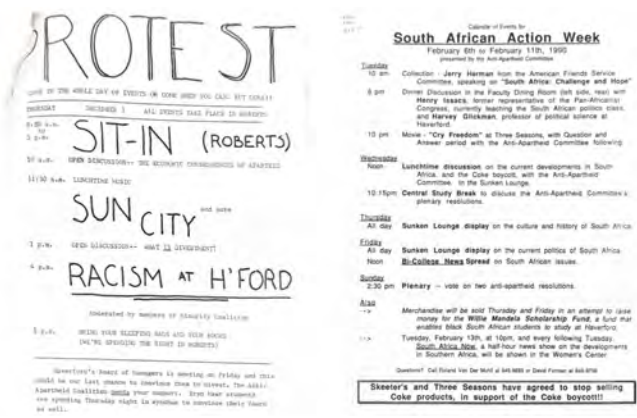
PROTEST

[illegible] THE WHOLE DAY OF EVENTS OR COME WHEN YOU CAN. BUT COME!!!

THURSDAY DECEMBER 3 ALL EVENTS TAKE PLACE IN ROBERTS

8:30 a.m. to 5 p.m. SIT-IN (ROBERTS)

10 a.m. OPEN DISCUSSION-- THE ECONOMIC CONSEQUENCES OF APARTHEID

11:30 a.m. LUNCHTIME MUSIC

SUN CITY and more

3 p.m. OPEN DISCUSSION-- WHAT IS DIVESTMENT?

4 p.m. RACISM AT H'FORD

Moderated by members of Minority Coalition

5 p.m. BRING YOUR SLEEPING BAGS AND YOUR BOOKS WE'RE SPENDING THE NIGHT IN ROBERTS!

Haverford's Board of Managers is meeting on Friday and this could be our last chance to convince them to divest. The Anti-Apartheid Coalition needs your support. Even four students are spending Thursday night in Roberts to convince their board as well.

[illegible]

Calendar of Events for
South African Action Week
February 6th to February 11th, 1990
presented by the Anti-Apartheid Committee

Tuesday
10 am Collection - Jerry Herman from the American Friends Service Committee, speaking on "South Africa: Challenge and Hope"

6 pm Dinner Discussion in the Faculty Dining Room (left side, rear) with Henry Issacs, former representative of the Pan-Africanist Congress, currently teaching the South African politics class, and Harvey Glickman, professor of political science at Haverford.

10 pm Movie - "Cry Freedom" at Three Seasons, with Question and Answer period with the Anti-Apartheid Committee following

Wednesday
Noon Lunchtime discussion on the current developments in South Africa, and the Coke boycott, with the Anti-Apartheid Committee. In the Sunken Lounge.

10:15pm Central Study Break to discuss the Anti-Apartheid Committee's plenary resolutions.

Thursday
All day Sunken Lounge display on the culture and history of South Africa

Friday
All day Sunken Lounge display on the current politics of South Africa
Noon Bi-College News Spread on South African issues.

Sunday
2:30 pm Plenary -- vote on two anti-apartheid resolutions.

Also
--> Merchandise will be sold Thursday and Friday in an attempt to raise money for the Willie Mandela Scholarship Fund, a fund that enables black South African students to study at Haverford.

--> Tuesday, February 13th, at 10pm, and every following Tuesday, South Africa Now, a half-hour news show on the developments in Southern Africa, will be shown in the Women's Center

Questions? Call Roland Van Der Mohl at 649-9695 or David Forman at 649-8796

Skeeter's and Three Seasons have agreed to stop selling Coke products, in support of the Coke boycott!!!